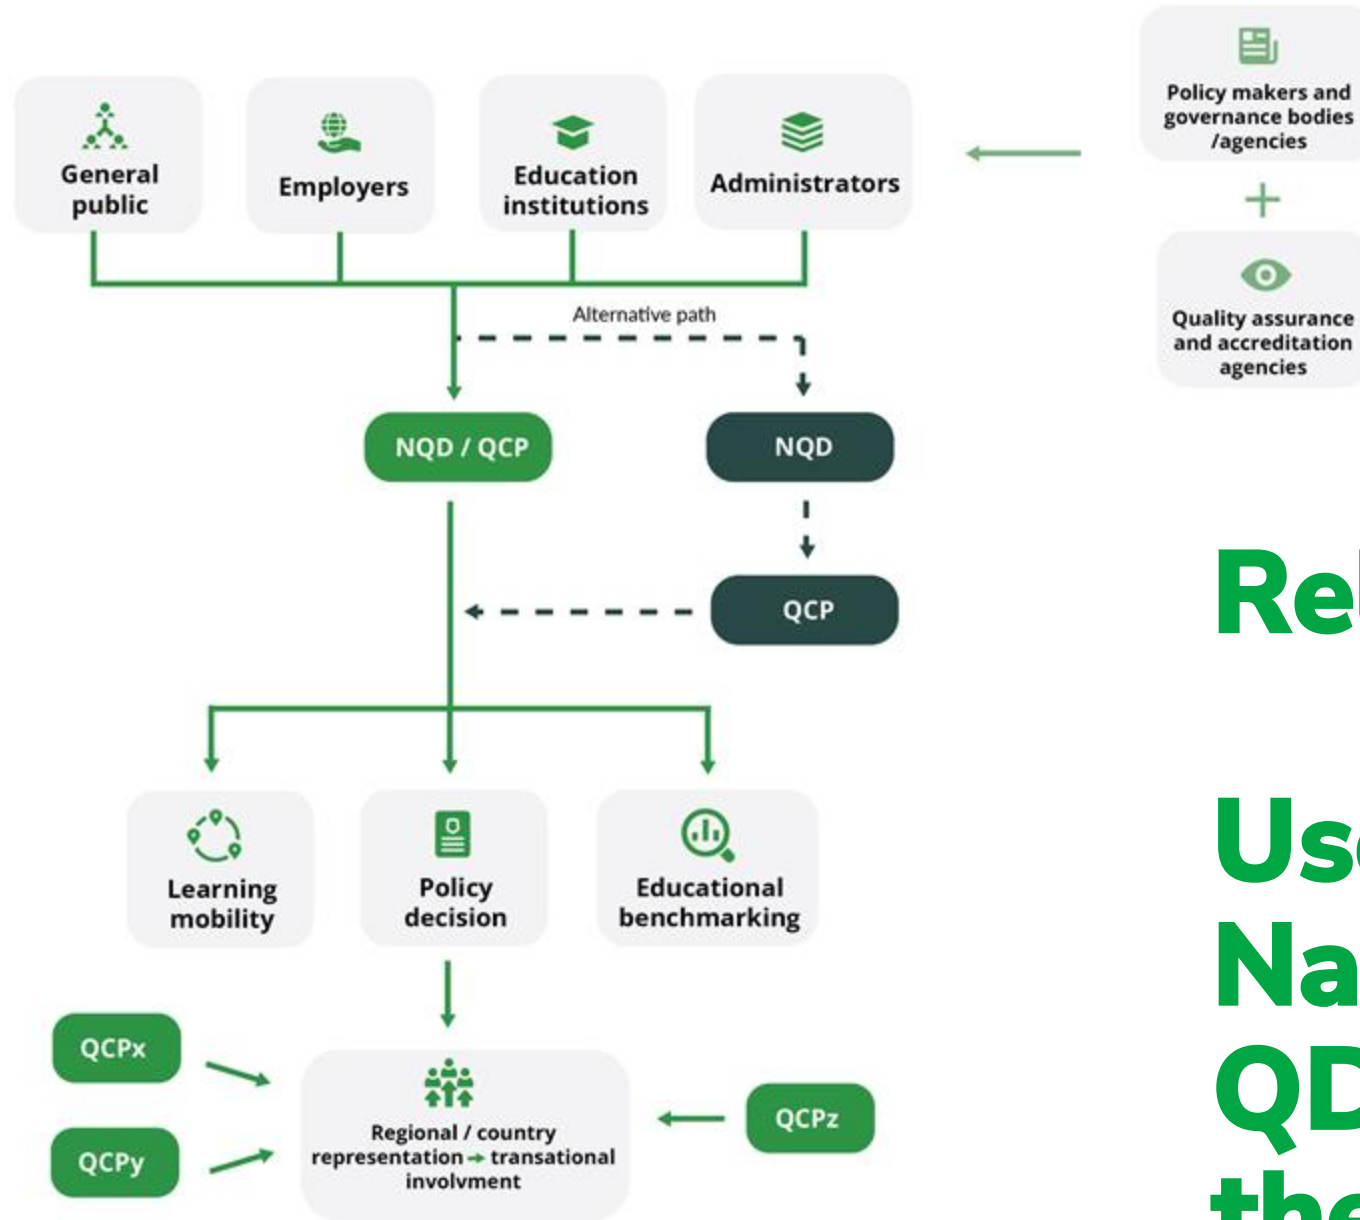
General public

Employers

Education institutions

Administrators

Policy makers and governance bodies /agencies

+

Quality assurance and accreditation agencies

Alternative path

NQD / QCP

NQD

QCP

Re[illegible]

Learning mobility

Policy decision

Educational benchmarking

Us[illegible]

Na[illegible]

QD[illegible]

th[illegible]

QCPx

QCPy

Regional / country representation → transational involvment

QCPz